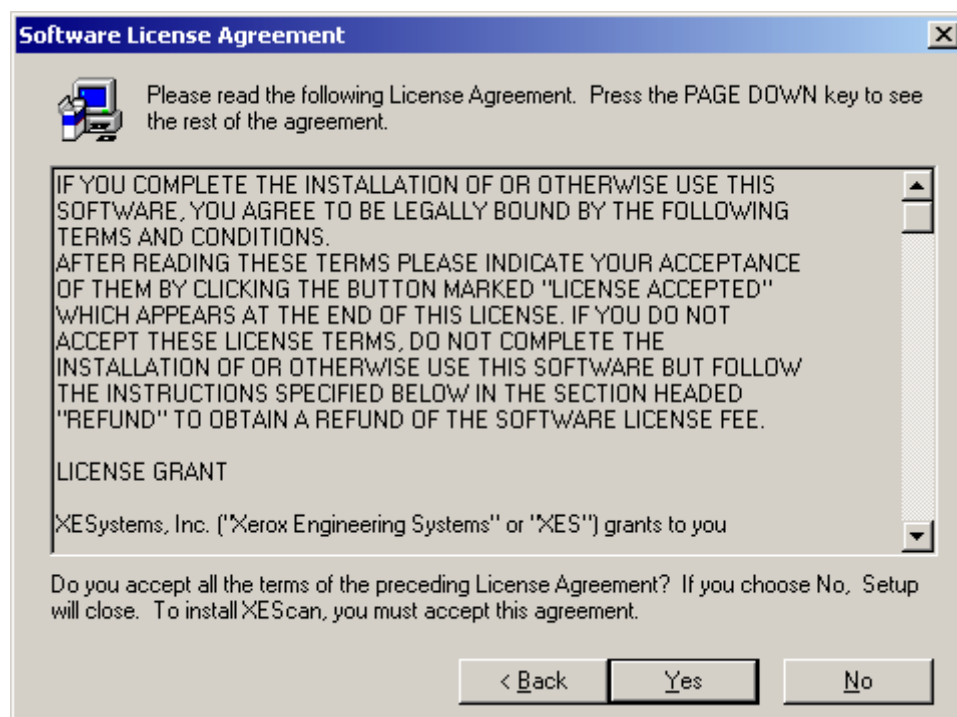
Software License Agreement

Please read the following License Agreement. Press the PAGE DOWN key to see the rest of the agreement.

IF YOU COMPLETE THE INSTALLATION OF OR OTHERWISE USE THIS SOFTWARE, YOU AGREE TO BE LEGALLY BOUND BY THE FOLLOWING TERMS AND CONDITIONS.
AFTER READING THESE TERMS PLEASE INDICATE YOUR ACCEPTANCE OF THEM BY CLICKING THE BUTTON MARKED "LICENSE ACCEPTED" WHICH APPEARS AT THE END OF THIS LICENSE. IF YOU DO NOT ACCEPT THESE LICENSE TERMS, DO NOT COMPLETE THE INSTALLATION OF OR OTHERWISE USE THIS SOFTWARE BUT FOLLOW THE INSTRUCTIONS SPECIFIED BELOW IN THE SECTION HEADED "REFUND" TO OBTAIN A REFUND OF THE SOFTWARE LICENSE FEE.

LICENSE GRANT

XESystems, Inc. ("Xerox Engineering Systems" or "XES") grants to you

Do you accept all the terms of the preceding License Agreement? If you choose No, Setup will close. To install XEScan, you must accept this agreement.

< Back
Yes
No